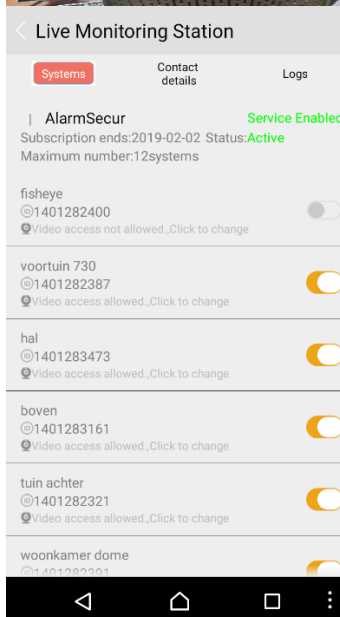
Live Monitoring Station

Systems

Contact details

Logs

| AlarmSecur
Service Enabled
Subscription ends:2019-02-02 Status:Active
Maximum number:12systems

fisheye
1401282400
Video access not allowed.,Click to change

voortuin 730
1401282387
Video access allowed.,Click to change

hal
1401283473
Video access allowed.,Click to change

boven
1401283161
Video access allowed.,Click to change

tuin achter
1401282321
Video access allowed.,Click to change

woonkamer dome
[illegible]